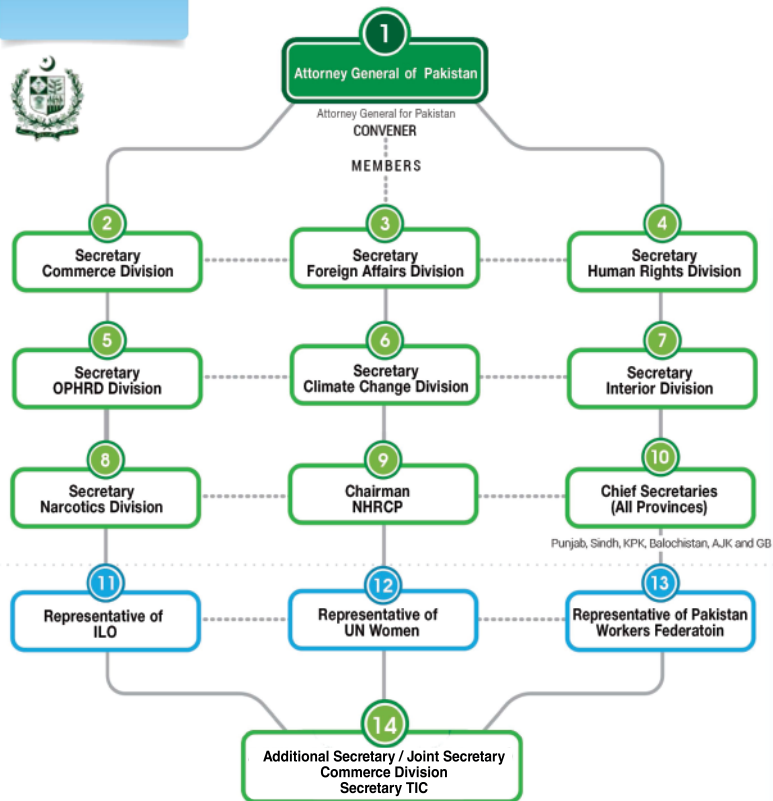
1
Attorney General of Pakistan

Attorney General for Pakistan
CONVENER

MEMBERS

2
Secretary
Commerce Division

3
Secretary
Foreign Affairs Division

4
Secretary
Human Rights Division

5
Secretary
OPHRD Division

6
Secretary
Climate Change Division

7
Secretary
Interior Division

8
Secretary
Narcotics Division

9
Chairman
NHRCP

10
Chief Secretaries
(All Provinces)

Punjab, Sindh, KPK, Balochistan, AJK and GB

11
Representative of
ILO

12
Representative of
UN Women

13
Representative of Pakistan
Workers Federatoin

14
Additional Secretary / Joint Secretary
Commerce Division
Secretary TIC